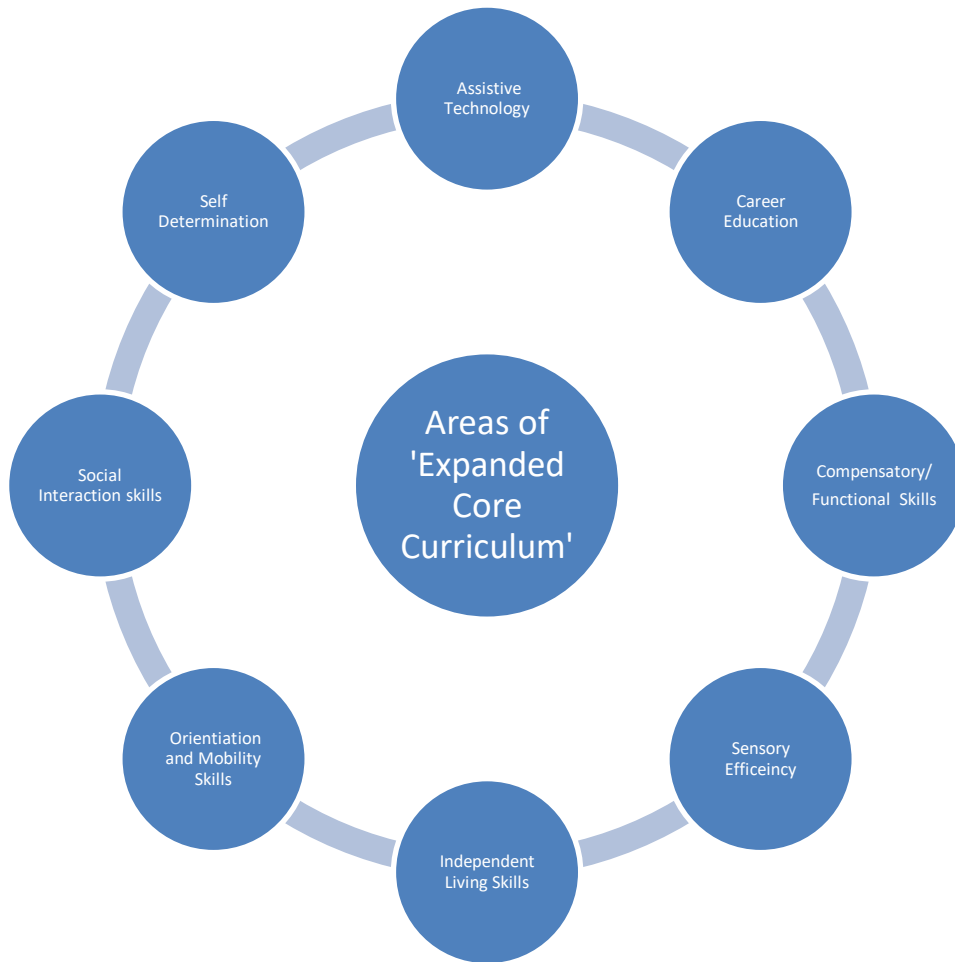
Areas of 'Expanded Core Curriculum'

Assistive Technology

Career Education

Compensatory/ Functional Skills

Sensory Efficeincy

Independent Living Skills

Orientiation and Mobility Skills

Social Interaction skills

Self Determination